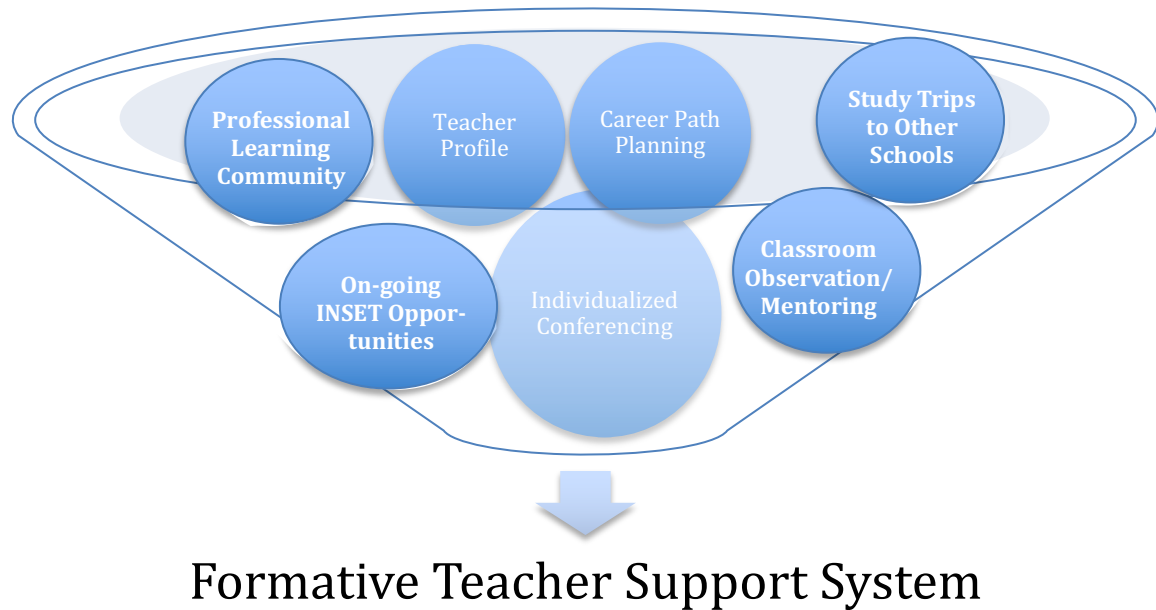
Professional Learning Community

Teacher Profile

Career Path Planning

Study Trips to Other Schools

On-going INSET Opportunities

Individualized Conferencing

Classroom Observation/ Mentoring

Formative Teacher Support System